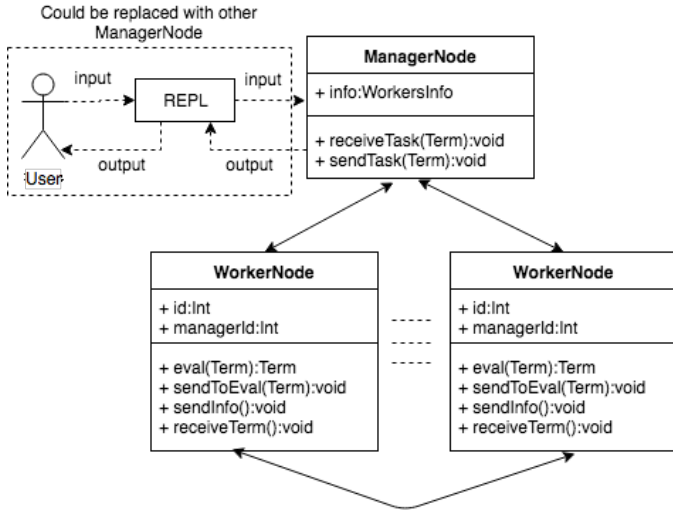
Could be replaced with other ManagerNode

input

REPL

input

output

output

User

ManagerNode

+ info:WorkersInfo

+ receiveTask(Term):void
+ sendTask(Term):void

WorkerNode

+ id:Int
+ managerId:Int

+ eval(Term):Term
+ sendToEval(Term):void
+ sendInfo():void
+ receiveTerm():void

WorkerNode

+ id:Int
+ managerId:Int

+ eval(Term):Term
+ sendToEval(Term):void
+ sendInfo():void
+ receiveTerm():void